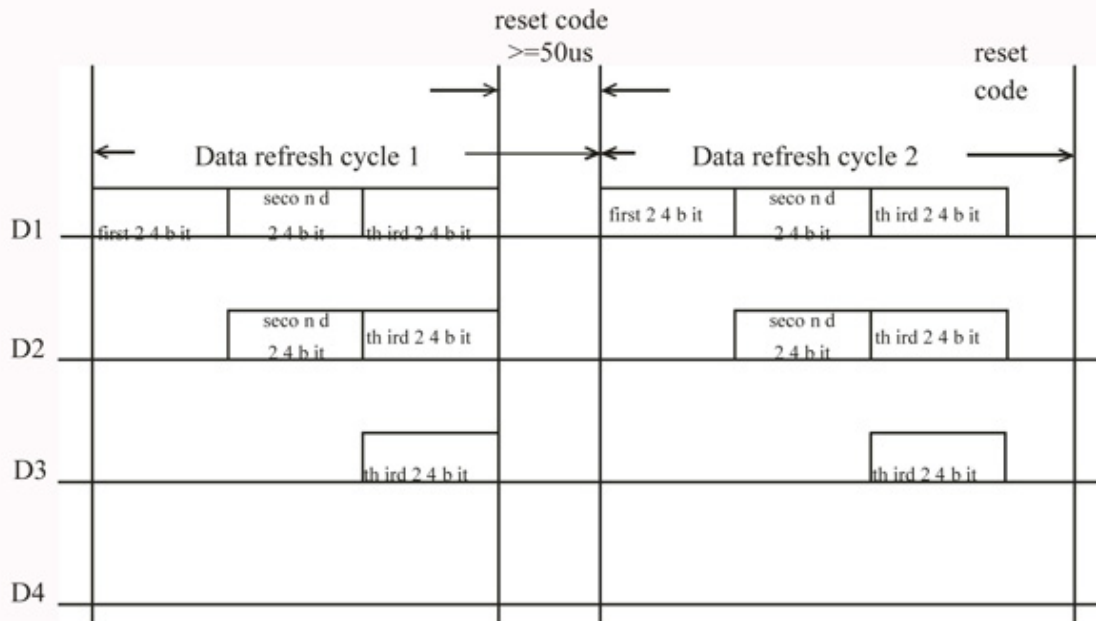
reset code
>=50us

reset
code

Data refresh cycle 1

Data refresh cycle 2

D1
first 2 4 b it
seco n d
2 4 b it
th ird 2 4 b it

first 2 4 b it
seco n d
2 4 b it
th ird 2 4 b it

D2
seco n d
2 4 b it
th ird 2 4 b it

seco n d
2 4 b it
th ird 2 4 b it

D3
th ird 2 4 b it

th ird 2 4 b it

D4